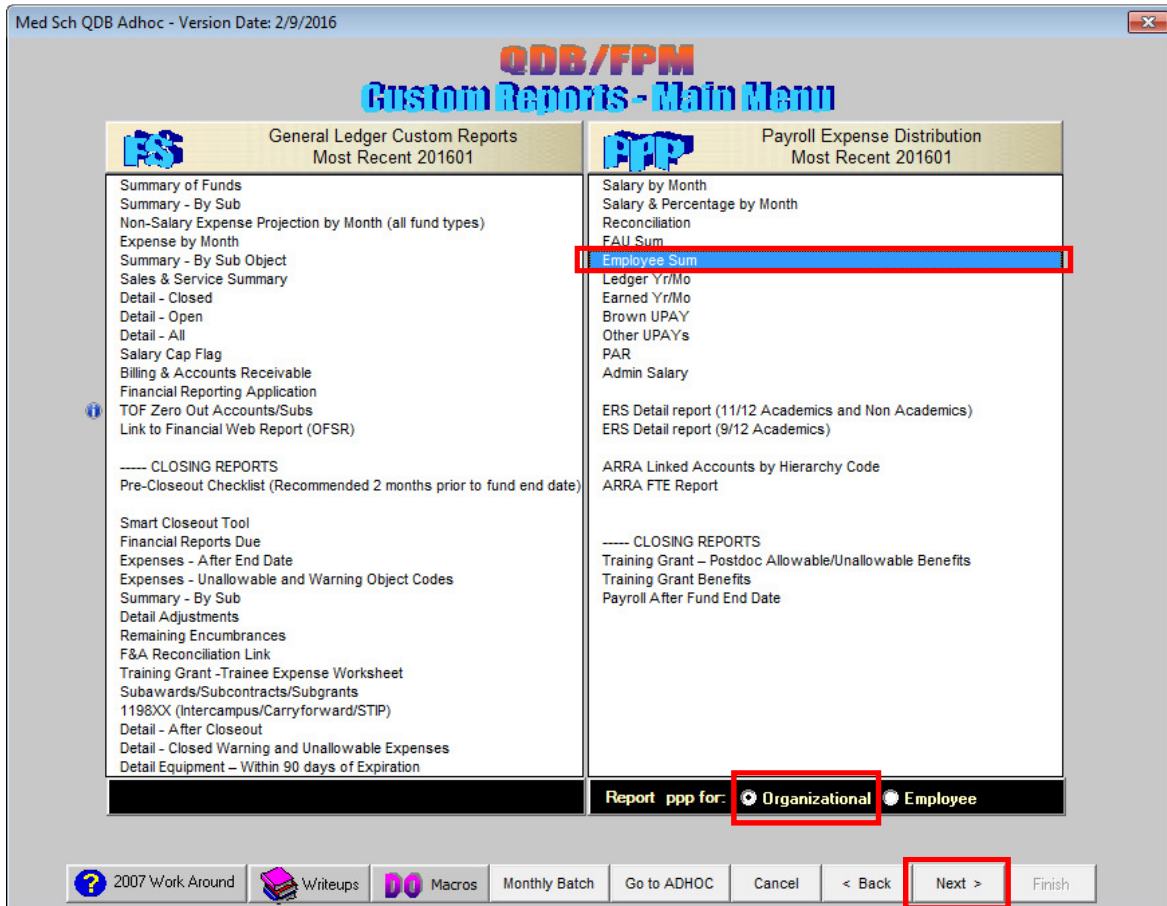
Med Sch QDB Adhoc - Version Date: 2/9/2016

QDB/FPM
Custom Reports - Main Menu

FS
General Ledger Custom Reports
Most Recent 201601

Summary of Funds
Summary - By Sub
Non-Salary Expense Projection by Month (all fund types)
Expense by Month
Summary - By Sub Object
Sales & Service Summary
Detail - Closed
Detail - Open
Detail - All
Salary Cap Flag
Billing & Accounts Receivable
Financial Reporting Application
TOF Zero Out Accounts/Subs
Link to Financial Web Report (OFSR)

----- CLOSING REPORTS
Pre-Closeout Checklist (Recommended 2 months prior to fund end date)

Smart Closeout Tool
Financial Reports Due
Expenses - After End Date
Expenses - Unallowable and Warning Object Codes
Summary - By Sub
Detail Adjustments
Remaining Encumbrances
F&A Reconciliation Link
Training Grant -Trainee Expense Worksheet
Subawards/Subcontracts/Subgrants
1198XX (Intercampus/Carryforward/STIP)
Detail - After Closeout
Detail - Closed Warning and Unallowable Expenses
Detail Equipment – Within 90 days of Expiration

PPP
Payroll Expense Distribution
Most Recent 201601

Salary by Month
Salary & Percentage by Month
Reconciliation
FAU Sum
Employee Sum
Ledger Yr/Mo
Earned Yr/Mo
Brown UPAY
Other UPAYs
PAR
Admin Salary

ERS Detail report (11/12 Academics and Non Academics)
ERS Detail report (9/12 Academics)

ARRA Linked Accounts by Hierarchy Code
ARRA FTE Report

----- CLOSING REPORTS
Training Grant – Postdoc Allowable/Unallowable Benefits
Training Grant Benefits
Payroll After Fund End Date

Report ppp for: Organizational Employee

2007 Work Around | Writeups | DO Macros | Monthly Batch | Go to ADHOC | Cancel | < Back | Next > | Finish